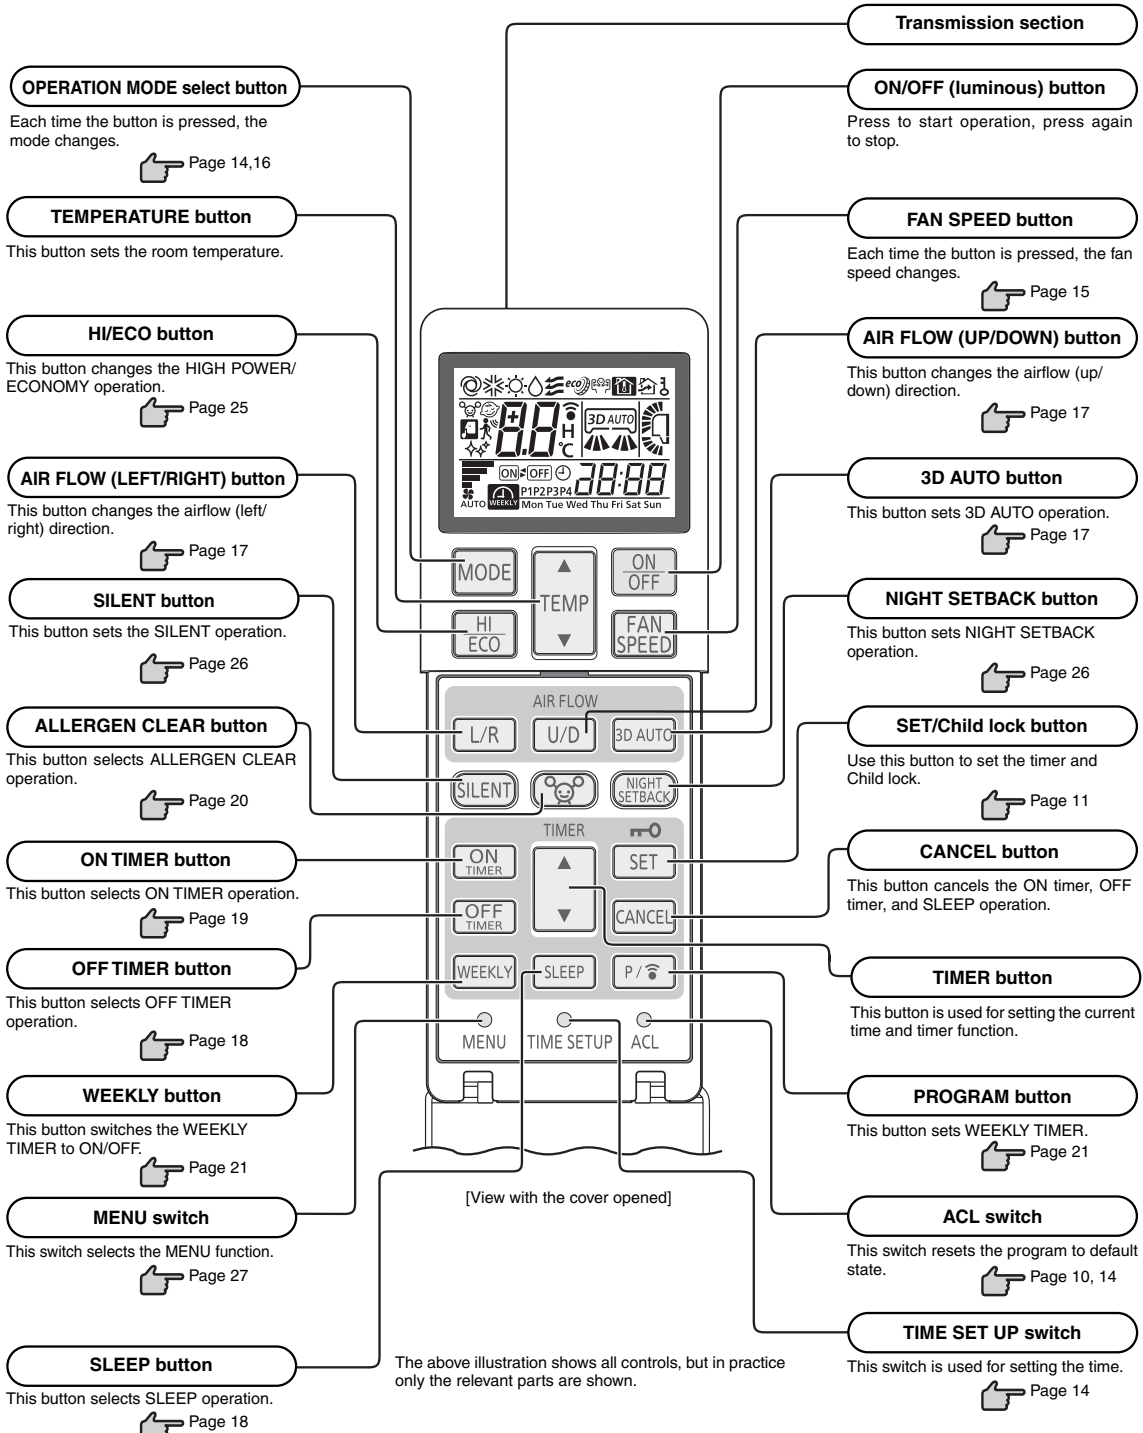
OPERATION MODE select button
Each time the button is pressed, the mode changes.
Page 14,16

TEMPERATURE button
This button sets the room temperature.

HI/ECO button
This button changes the HIGH POWER/ ECONOMY operation.
Page 25

AIR FLOW (LEFT/RIGHT) button
This button changes the airflow (left/ right) direction.
Page 17

SILENT button
This button sets the SILENT operation.
Page 26

ALLERGEN CLEAR button
This button selects ALLERGEN CLEAR operation.
Page 20

ON TIMER button
This button selects ON TIMER operation.
Page 19

OFF TIMER button
This button selects OFF TIMER operation.
Page 18

WEEKLY button
This button switches the WEEKLY TIMER to ON/OFF.
Page 21

MENU switch
This switch selects the MENU function.
Page 27

SLEEP button
This button selects SLEEP operation.
Page 18

Transmission section

ON/OFF (luminous) button
Press to start operation, press again to stop.

FAN SPEED button
Each time the button is pressed, the fan speed changes.
Page 15

AIR FLOW (UP/DOWN) button
This button changes the airflow (up/ down) direction.
Page 17

3D AUTO button
This button sets 3D AUTO operation.
Page 17

NIGHT SETBACK button
This button sets NIGHT SETBACK operation.
Page 26

SET/Child lock button
Use this button to set the timer and Child lock.
Page 11

CANCEL button
This button cancels the ON timer, OFF timer, and SLEEP operation.

TIMER button
This button is used for setting the current time and timer function.

PROGRAM button
This button sets WEEKLY TIMER.
Page 21

ACL switch
This switch resets the program to default state.
Page 10, 14

TIME SET UP switch
This switch is used for setting the time.
Page 14

eco H °C 3D AUTO ON OFF 88 88:88 AUTO WEEKLY P1 P2 P3 P4 Mon Tue Wed Thu Fri Sat Sun

MODE
TEMP
ON OFF
HI ECO
FAN SPEED
AIR FLOW
L/R
U/D
3D AUTO
SILENT
NIGHT SETBACK
TIMER
ON TIMER
SET
OFF TIMER
CANCEL
WEEKLY
SLEEP
P /
MENU
TIME SETUP
ACL

[View with the cover opened]

The above illustration shows all controls, but in practice only the relevant parts are shown.